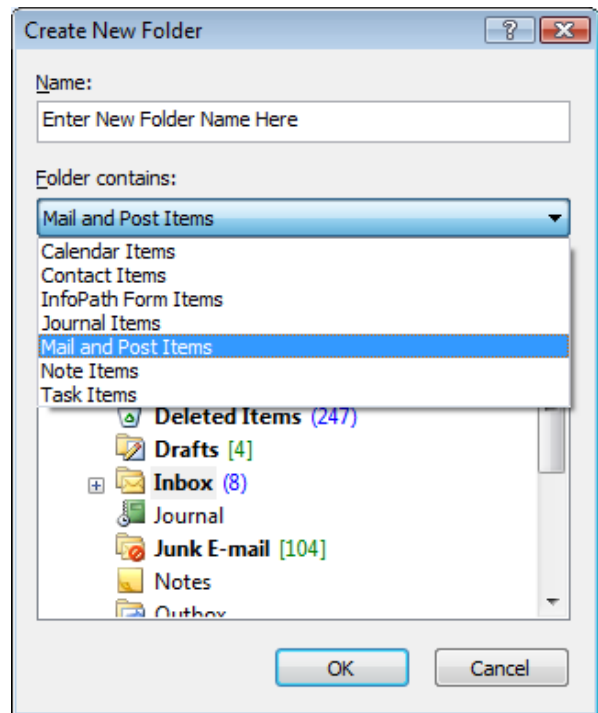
Create New Folder

?

Name:

Enter New Folder Name Here

Folder contains:

Mail and Post Items

Calendar Items
Contact Items
InfoPath Form Items
Journal Items
Mail and Post Items
Note Items
Task Items

Deleted Items (247)
Drafts [4]
Inbox (8)
Journal
Junk E-mail [104]
Notes
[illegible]

OK

Cancel